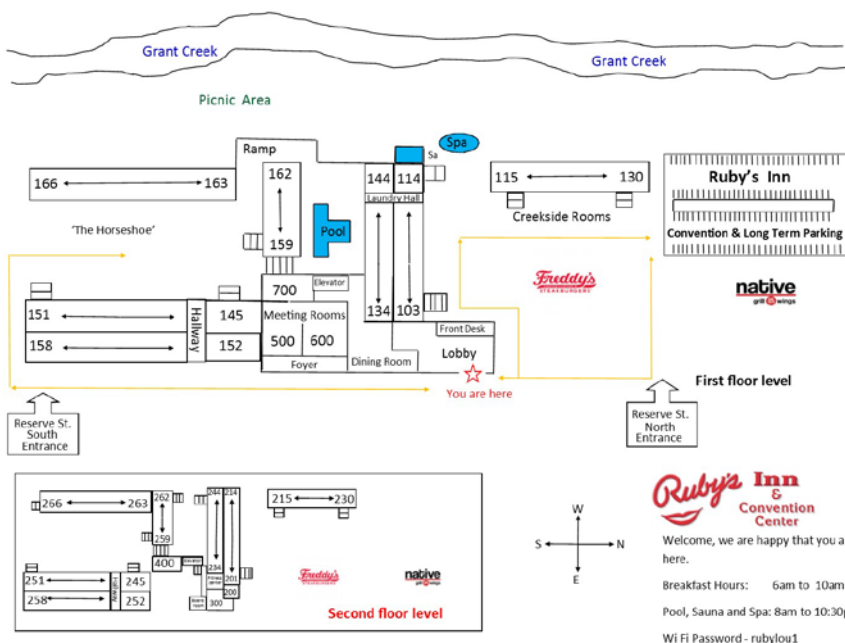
Grant Creek

Grant Creek

Picnic Area

Ramp

Spa

Sa

166

163

162

144

114

115

130

Ruby's Inn

Laundry Hall

Creekside Rooms

Convention & Long Term Parking

'The Horseshoe'

Pool

159

Freddy's STEAKBURGERS

native grill & wings

700

Elevator

151

Hallway

145

Meeting Rooms

134

103

158

152

500

600

Front Desk

Foyer

Dining Room

Lobby

You are here

First floor level

Reserve St. South Entrance

Reserve St. North Entrance

266

263

262

244

214

215

230

259

400

251

245

234

201

258

252

200

300

Freddy's

native

Second floor level

W

S

N

E

Ruby's Inn & Convention Center

Welcome, we are happy that you a here.

Breakfast Hours: 6am to 10am

Pool, Sauna and Spa: 8am to 10:30

Wi Fi Password - rubylou1